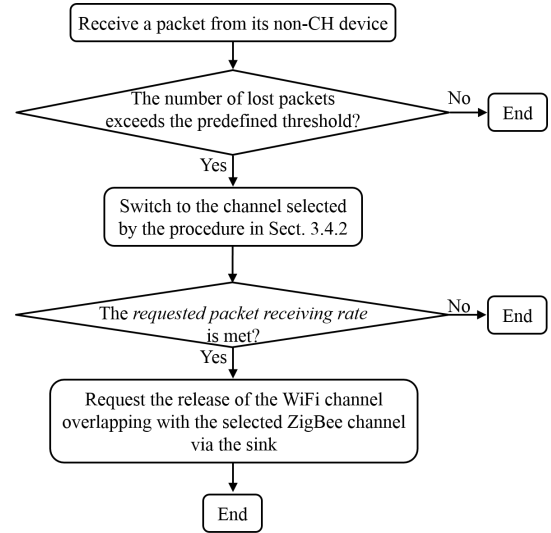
Receive a packet from its non-CH device

The number of lost packets exceeds the predefined threshold?

No

End

Yes

Switch to the channel selected by the procedure in Sect. 3.4.2

The *requested packet receiving rate* is met?

No

End

Yes

Request the release of the WiFi channel overlapping with the selected ZigBee channel via the sink

End